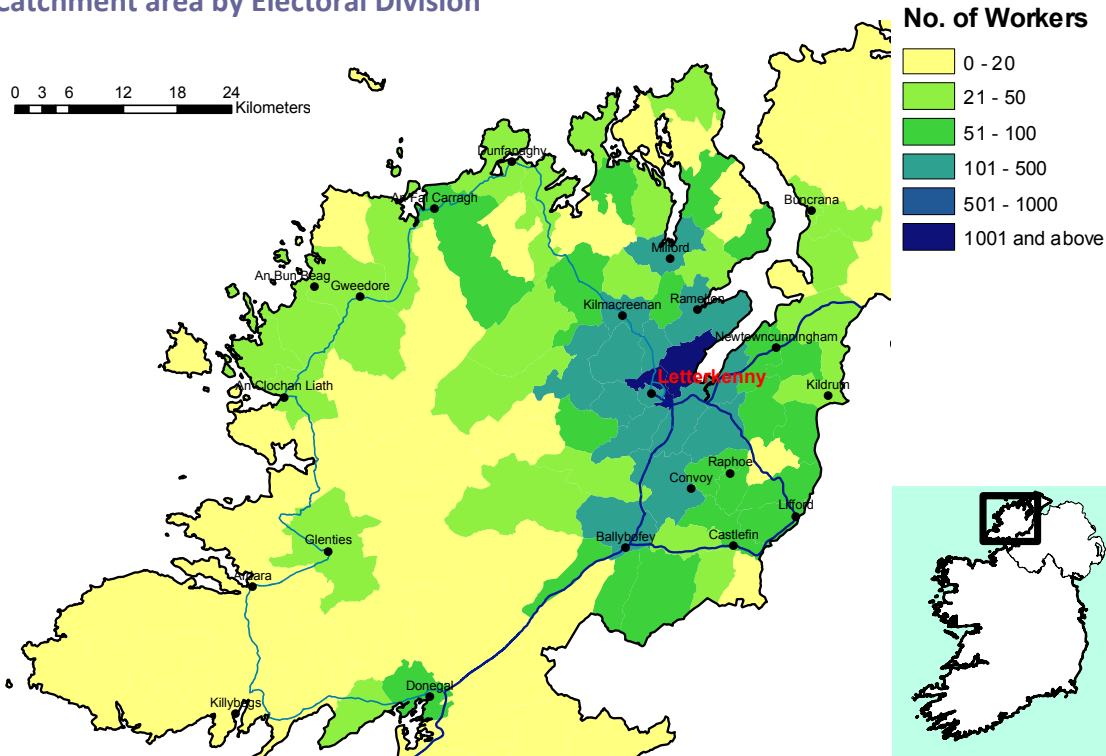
Catchment area by Electoral Division

0 3 6 12 18 24 Kilometers

No. of Workers
0 - 20
21 - 50
51 - 100
101 - 500
501 - 1000
1001 and above

Dunfanaghy
An Fál Carragh
Buncrana
Milford
An Bun Beag
Gweedore
Kilmacrennan
Ramelton
Newtowncunningham
An Clochan Liath
Letterkenny
Kildrum
Raphoe
Convoy
Lifford
Castlefin
Ballybofey
Glenties
Ardara
Donegal
Killybegs